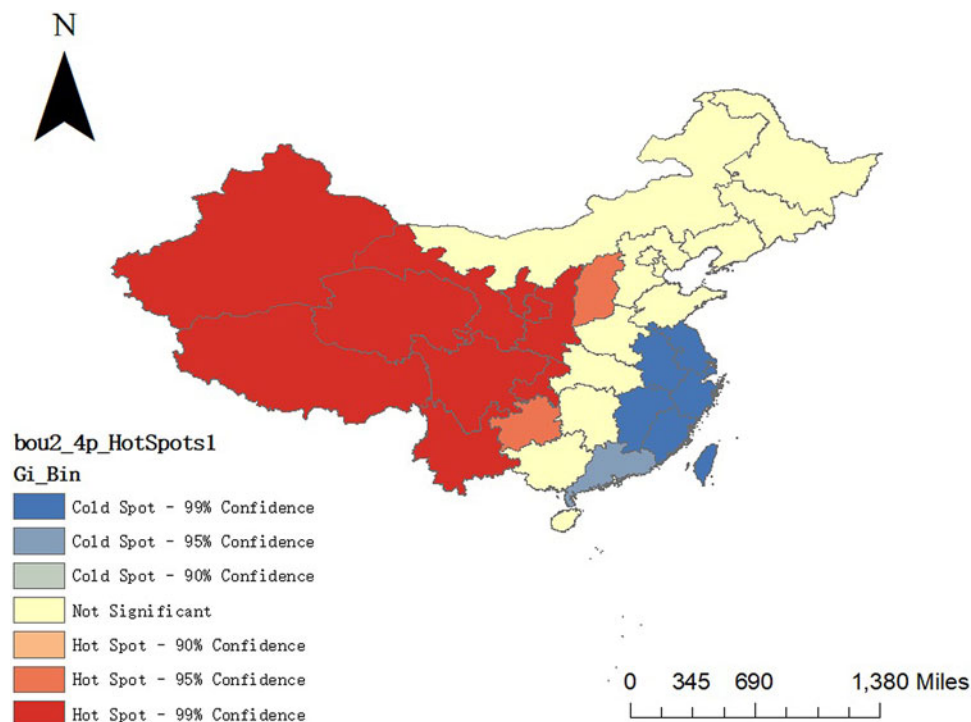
N

bou2_4p_HotSpots1
Gi_Bin
Cold Spot - 99% Confidence
Cold Spot - 95% Confidence
Cold Spot - 90% Confidence
Not Significant
Hot Spot - 90% Confidence
Hot Spot - 95% Confidence
Hot Spot - 99% Confidence

0 345 690 1,380 Miles